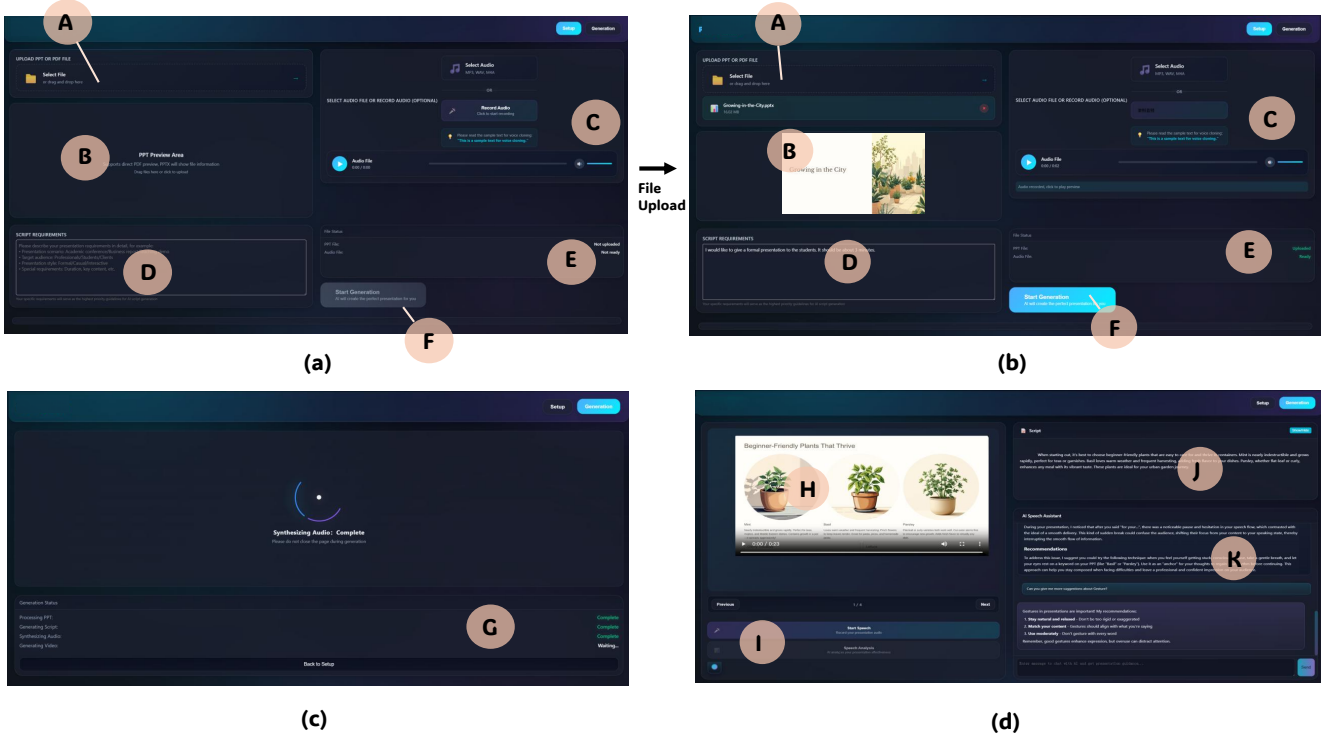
A

Setup Generation

UPLOAD PPT OR PDF FILE

Select File
or drag and drop here

B

PPT Preview Area
Supports direct PDF preview, PPTX will show file information
Drag files here or click to upload

Select Audio
MP3, WAV, M4A

OR

SELECT AUDIO FILE OR RECORD AUDIO (OPTIONAL)

Record Audio
Click to start recording

C

Please read the sample text for voice cloning:
"This is a sample text for voice cloning."

Audio File
0:00 / 0:00

SCRIPT REQUIREMENTS

D

File Status
PPT File Not uploaded
Audio File Not ready

E

Start Generation
AI will create the perfect presentation for you

F

(a)

File Upload

A

Setup Generation

UPLOAD PPT OR PDF FILE

Select File
or drag and drop here

Growing-in-the-City.pptx

B

Growing in the City

Select Audio
MP3, WAV, M4A

OR

SELECT AUDIO FILE OR RECORD AUDIO (OPTIONAL)

C

Please read the sample text for voice cloning:
"This is a sample text for voice cloning."

Audio File

Audio recorded, click to play preview

SCRIPT REQUIREMENTS

I would like to give a formal presentation to the students. It should be about 3 minutes.

D

File Status
PPT File Uploaded
Audio File Ready

E

Start Generation
AI will create the perfect presentation for you

F

(b)

Setup Generation

Synthesizing Audio: Complete
Please do not close the page during generation

Generation Status
Processing PPT Complete
Generating Script Complete
Synthesizing Audio Complete
Generating Video Waiting...

G

Back to Setup

(c)

Setup Generation

Beginner-Friendly Plants That Thrive

H

0:00 / 0:23

Previous 1 / 4 Next

Start Speech

I

Speech Analysis

Script

J

AI Speech Assistant

Recommendations

K

Can you give me more suggestions about Gesture?

Gestures in presentations are important! My recommendations:
1. Stay natural and relaxed - Don't be too rigid or exaggerated
2. Match your content - Gestures should align with what you're saying
3. Use moderately - Don't gesture with every word
Remember, good gestures enhance expression, but overuse can distract attention.

(d)